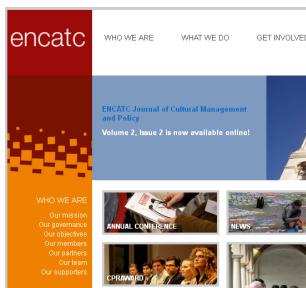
encatc

WHO WE ARE

WHAT WE DO

GET INVOLVE

ENCATC Journal of Cultural Management and Policy

Volume 2, Issue 2 is now available online!

WHO WE ARE

Our mission

Our governance

Our objectives

Our members

Our partners

Our team

Our supporters

ANNUAL CONFERENCE

NEWS

CPRAWARD